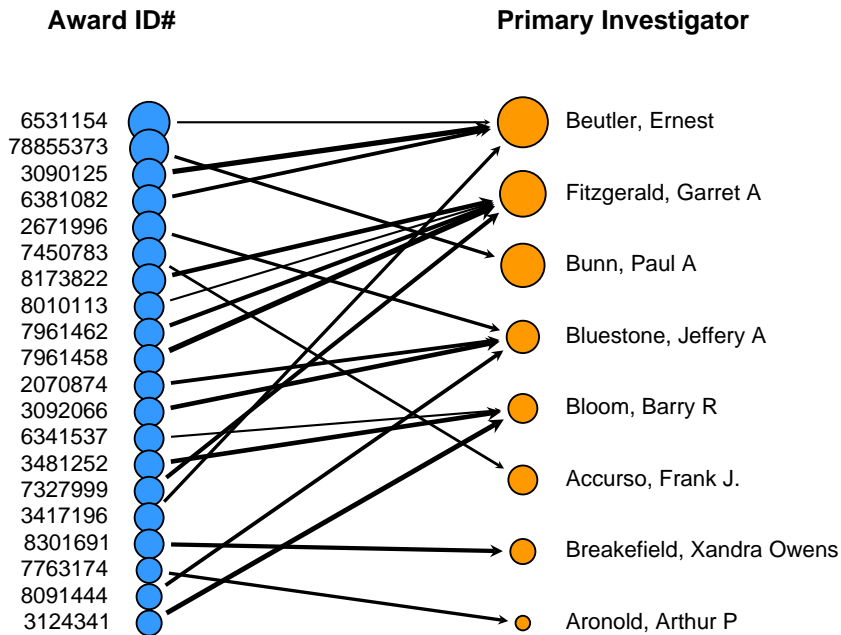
Award ID#

Primary Investigator

6531154
78855373
3090125
6381082
2671996
7450783
8173822
8010113
7961462
7961458
2070874
3092066
6341537
3481252
7327999
3417196
8301691
7763174
8091444
3124341

Beutler, Ernest
Fitzgerald, Garret A
Bunn, Paul A
Bluestone, Jeffery A
Bloom, Barry R
Accurso, Frank J.
Breakefield, Xandra Owens
Aronold, Arthur P